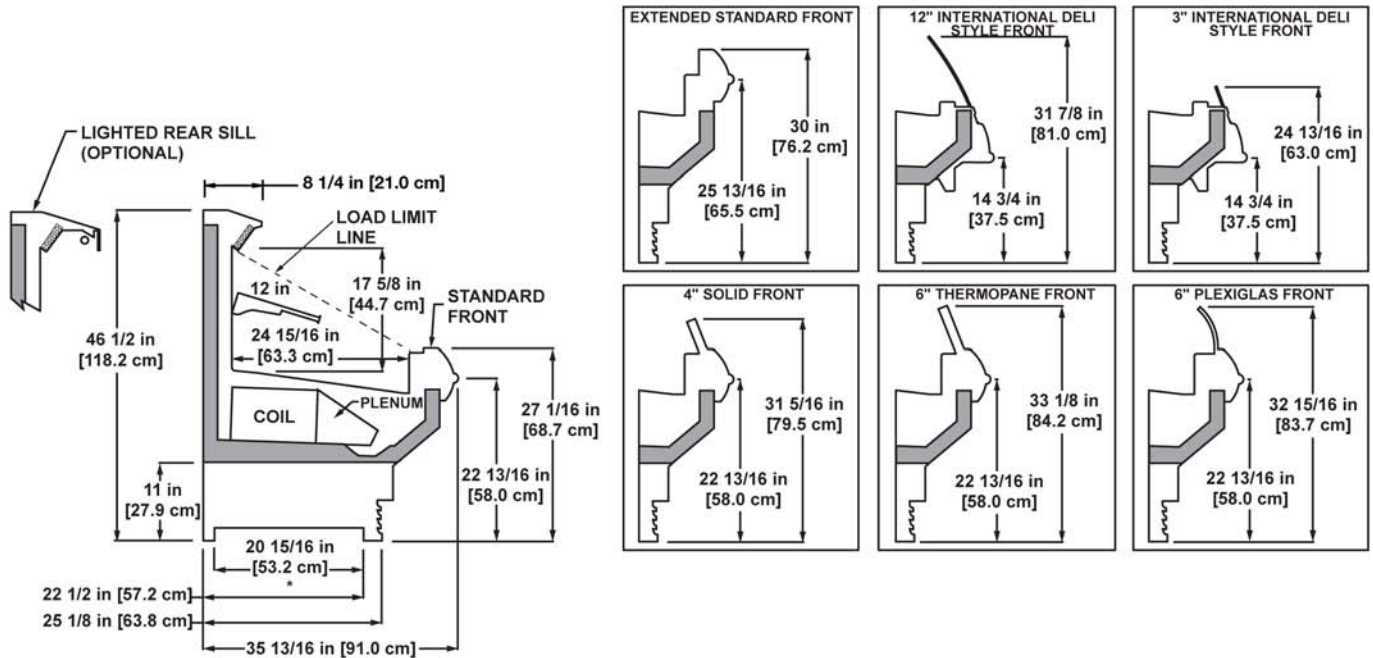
LIGHTED REAR SILL (OPTIONAL)

8 1/4 in [21.0 cm]

LOAD LIMIT LINE

12 in

17 5/8 in [44.7 cm]

STANDARD FRONT

24 15/16 in [63.3 cm]

46 1/2 in [118.2 cm]

COIL

PLENUM

27 1/16 in [68.7 cm]

22 13/16 in [58.0 cm]

11 in [27.9 cm]

20 15/16 in [53.2 cm]

*

22 1/2 in [57.2 cm]

25 1/8 in [63.8 cm]

35 13/16 in [91.0 cm]

EXTENDED STANDARD FRONT

30 in [76.2 cm]

25 13/16 in [65.5 cm]

12" INTERNATIONAL DELI STYLE FRONT

31 7/8 in [81.0 cm]

14 3/4 in [37.5 cm]

3" INTERNATIONAL DELI STYLE FRONT

24 13/16 in [63.0 cm]

14 3/4 in [37.5 cm]

4" SOLID FRONT

31 5/16 in [79.5 cm]

22 13/16 in [58.0 cm]

6" THERMOPANE FRONT

33 1/8 in [84.2 cm]

22 13/16 in [58.0 cm]

6" PLEXIGLAS FRONT

32 15/16 in [83.7 cm]

22 13/16 in [58.0 cm]